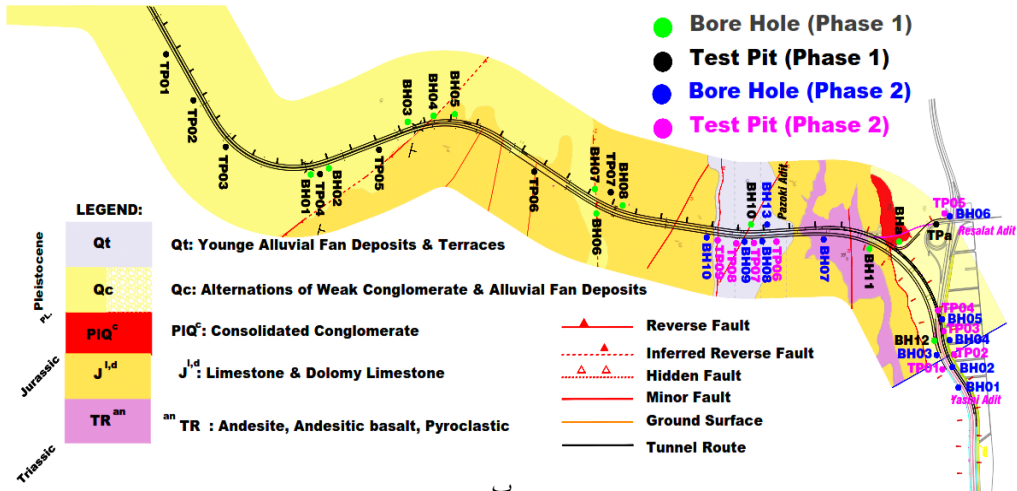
Bore Hole (Phase 1)
Test Pit (Phase 1)
Bore Hole (Phase 2)
Test Pit (Phase 2)

TP01
TP02
TP03
BH01
TP04
BH02
TP05
BH03
BH04
BH05
TP06
BH06
BH07
TP07
BH08
BH10
TP09
TP08
BH09
TP10
BH13
BH08
TP06
Pazoki Adit
BH07
BH11
BHa
TPa
TP05
BH06
Resalat Adit
TP04
BH05
TP03
BH12
BH04
BH03
TP02
TP01
BH02
BH01
Yasaei Adit

LEGEND:

Pleistocene
PL.
Jurassic
Triassic

Qt
Qt: Younge Alluvial Fan Deposits & Terraces
Qc
Qc: Alternations of Weak Conglomerate & Alluvial Fan Deposits
$PlQ^{c}$
$PlQ^{c}$: Consolidated Conglomerate
$J^{l,d}$
$J^{l,d}$: Limestone & Dolomy Limestone
$TR^{an}$
$^{an}TR$ : Andesite, Andesitic basalt, Pyroclastic

Reverse Fault
Inferred Reverse Fault
Hidden Fault
Minor Fault
Ground Surface
Tunnel Route